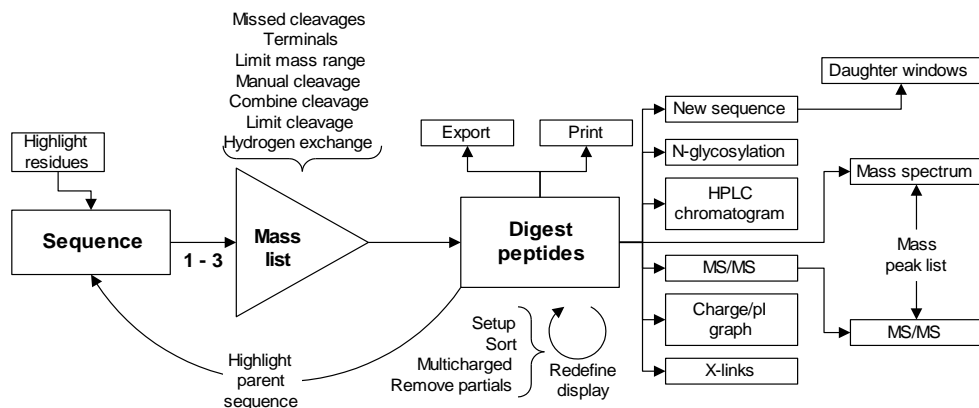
Missed cleavages
Terminals
Limit mass range
Manual cleavage
Combine cleavage
Limit cleavage
Hydrogen exchange

Highlight residues

Sequence

1 - 3

Mass list

Export

Print

Digest peptides

New sequence

Daughter windows

N-glycosylation

HPLC chromatogram

Mass spectrum

Mass peak list

MS/MS

Charge/pI graph

MS/MS

X-links

Setup
Sort
Multicharged
Remove partials

Redefine display

Highlight parent sequence